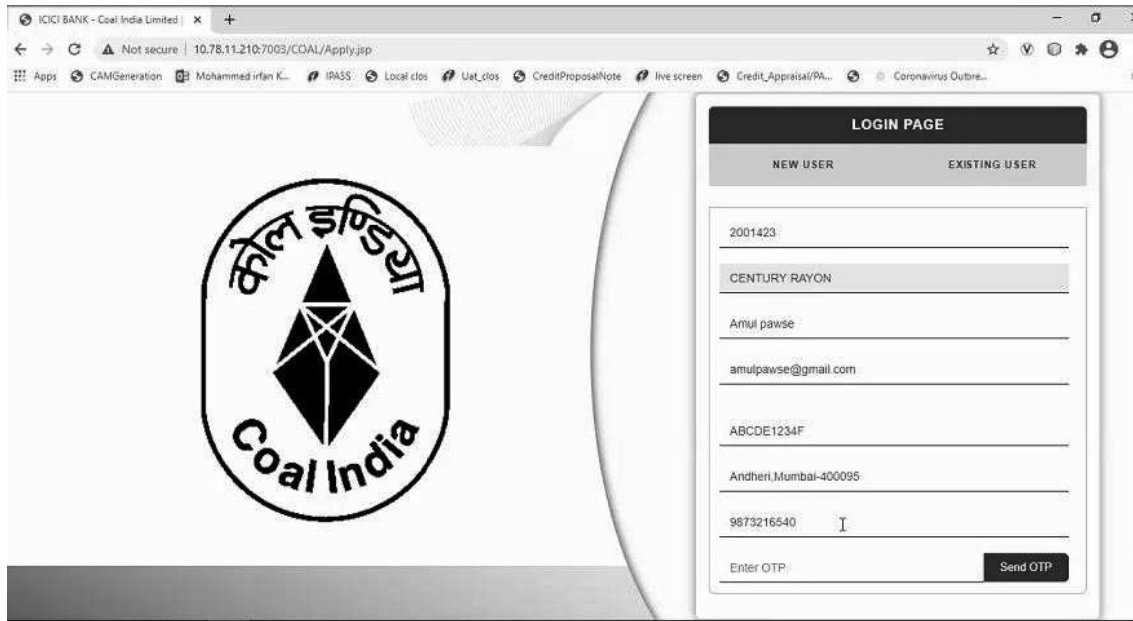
ICICI BANK - Coal India Limited | ×  +

Not secure | 10.78.11.210:7003/COAL/Apply.jsp

Apps  CAMGeneration  Mohammed irfan K...  IPASS  Local clos  Uat_clos  CreditProposalNote  live screen  Credit_Appraisal/PA...  Coronavirus Outbre...

कोल इण्डिया

Coal India

LOGIN PAGE

NEW USER

EXISTING USER

2001423

CENTURY RAYON

Amul pawse

amulpawse@gmail.com

ABCDE1234F

Andheri,Mumbai-400095

9873216540

Enter OTP

Send OTP